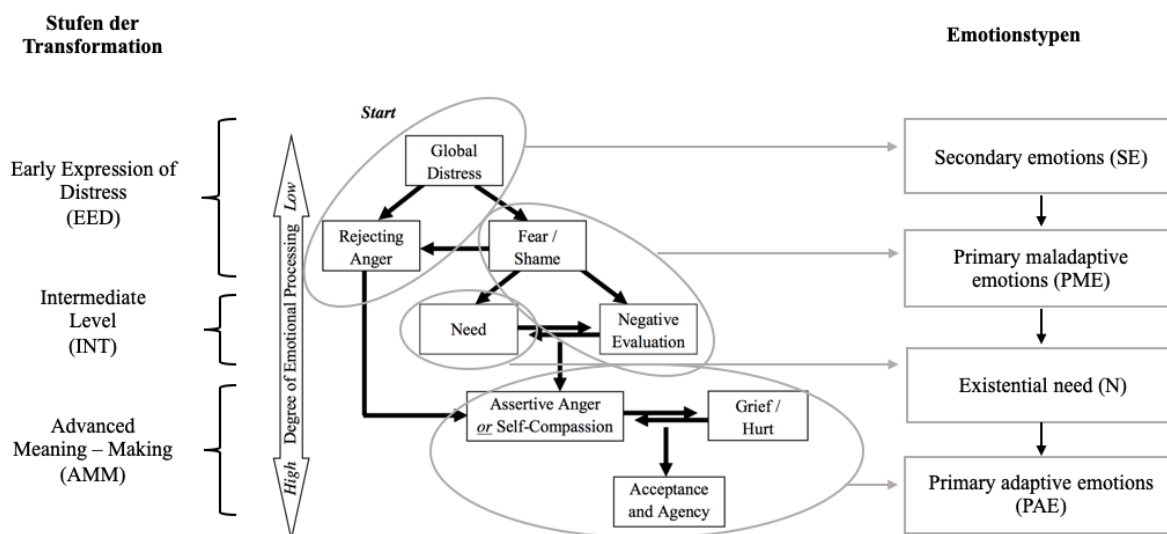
Stufen der Transformation

Emotionstypen

Start

Early Expression of Distress (EED)

Intermediate Level (INT)

Advanced Meaning – Making (AMM)

Low

Degree of Emotional Processing

High

Global Distress

Rejecting Anger

Fear / Shame

Need

Negative Evaluation

Assertive Anger *or* Self-Compassion

Grief / Hurt

Acceptance and Agency

Secondary emotions (SE)

Primary maladaptive emotions (PME)

Existential need (N)

Primary adaptive emotions (PAE)